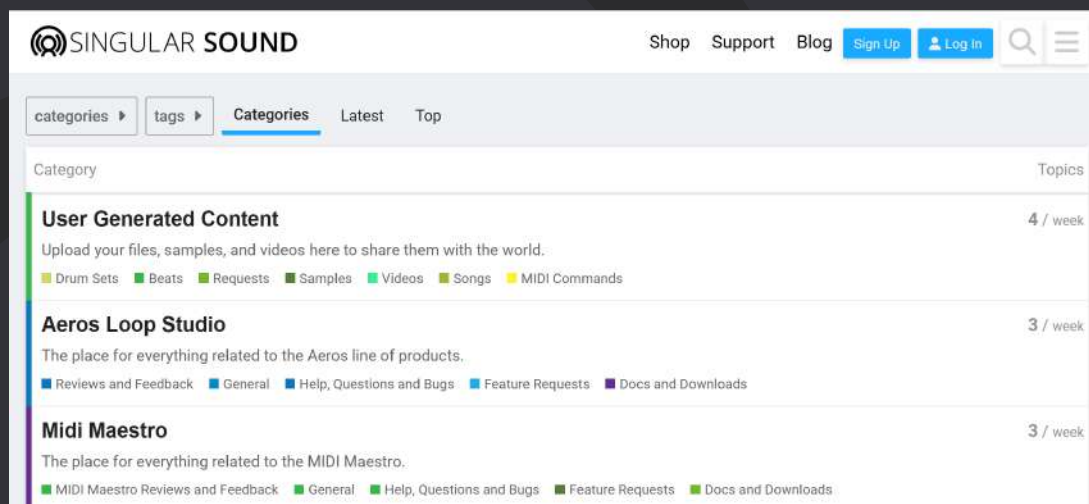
SINGULAR SOUND

Shop Support Blog Sign Up Log In

categories ▸ tags ▸ Categories Latest Top

| Category | Topics |
|---|---|
| **User Generated Content** Upload your files, samples, and videos here to share them with the world. Drum Sets Beats Requests Samples Videos Songs MIDI Commands | 4 / week |
| **Aeros Loop Studio** The place for everything related to the Aeros line of products. Reviews and Feedback General Help, Questions and Bugs Feature Requests Docs and Downloads | 3 / week |
| **Midi Maestro** The place for everything related to the MIDI Maestro. MIDI Maestro Reviews and Feedback General Help, Questions and Bugs Feature Requests Docs and Downloads | 3 / week |